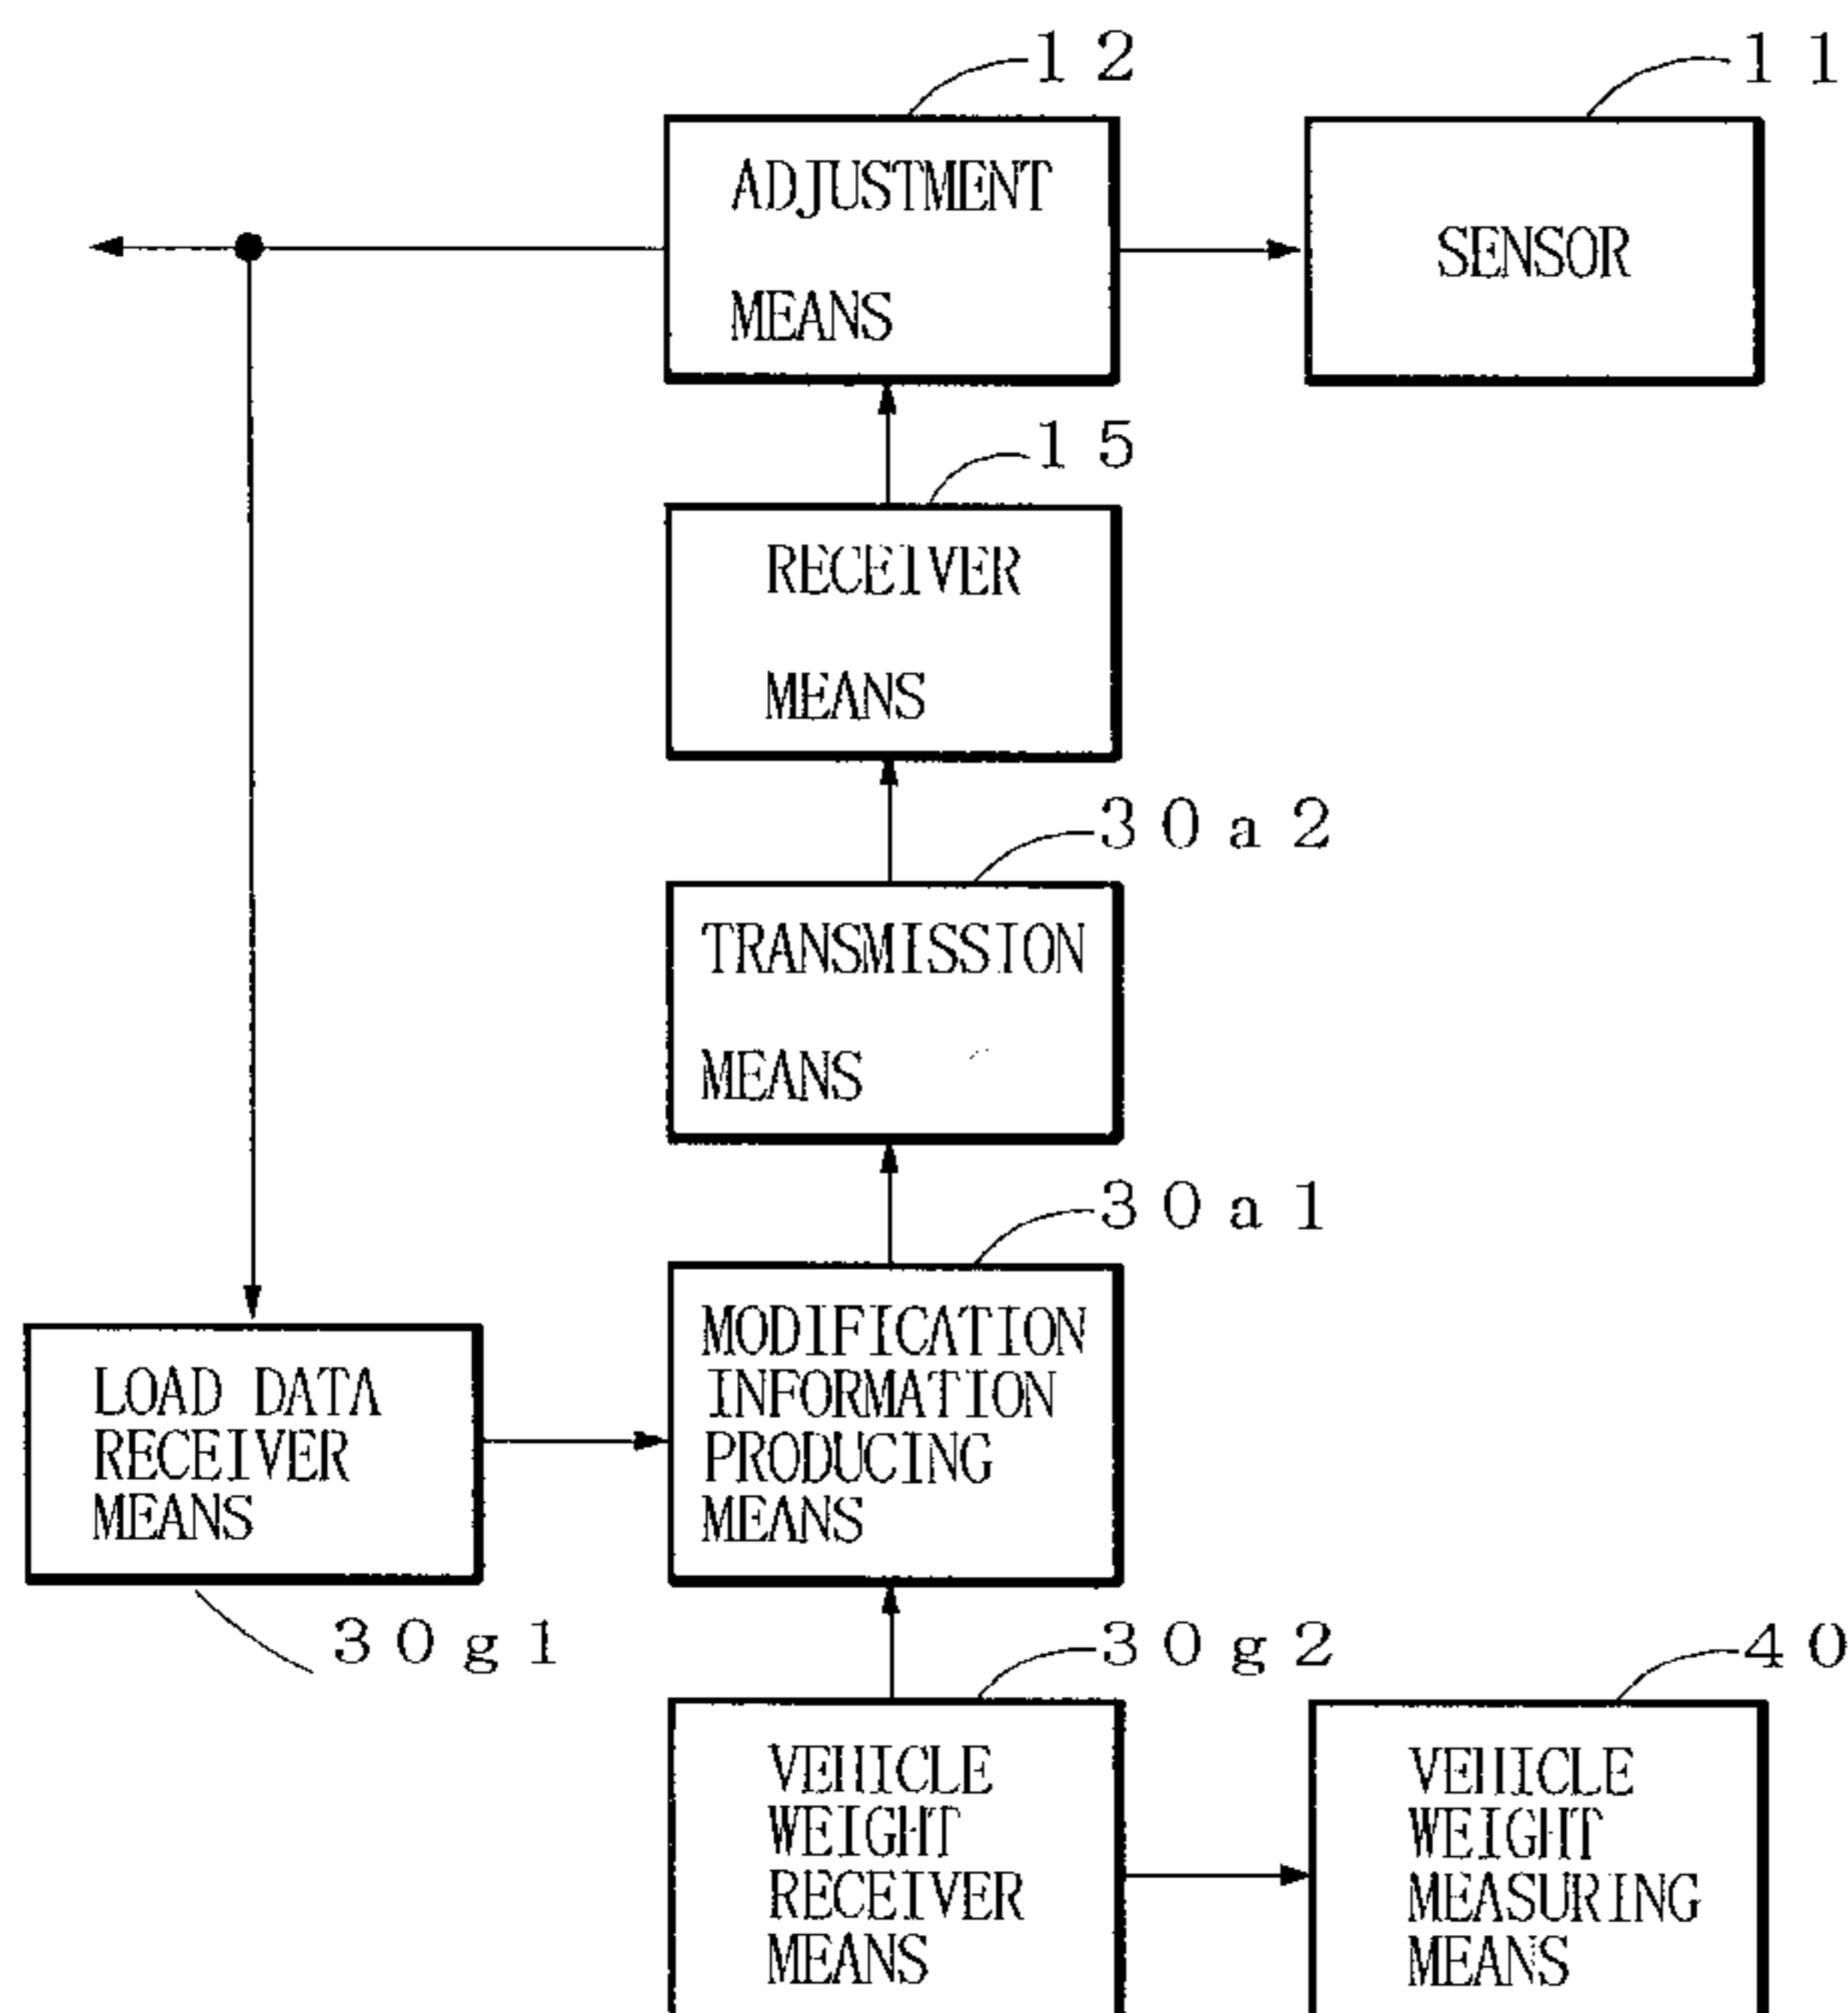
12

11

ADJUSTMENT MEANS

SENSOR

15

RECEIVER MEANS

30a2

TRANSMISSION MEANS

30a1

LOAD DATA RECEIVER MEANS

MODIFICATION INFORMATION PRODUCING MEANS

30g1

30g2

40

VEHICLE WEIGHT RECEIVER MEANS

VEHICLE WEIGHT MEASURING MEANS